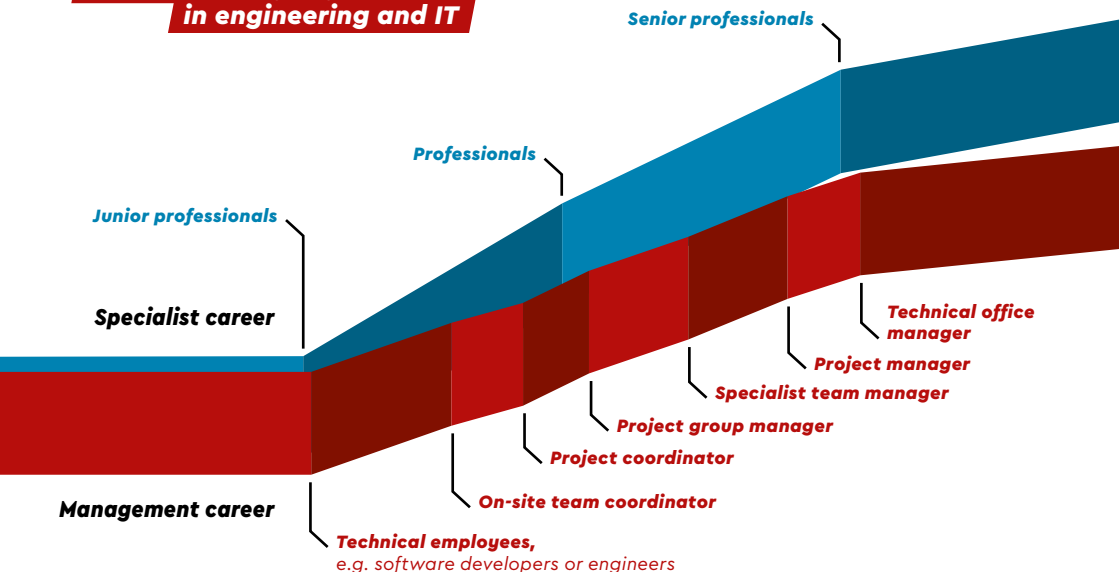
in engineering and IT

Senior professionals

Professionals

Junior professionals

Specialist career

Management career

Technical office manager

Project manager

Specialist team manager

Project group manager

Project coordinator

On-site team coordinator

Technical employees, e.g. software developers or engineers